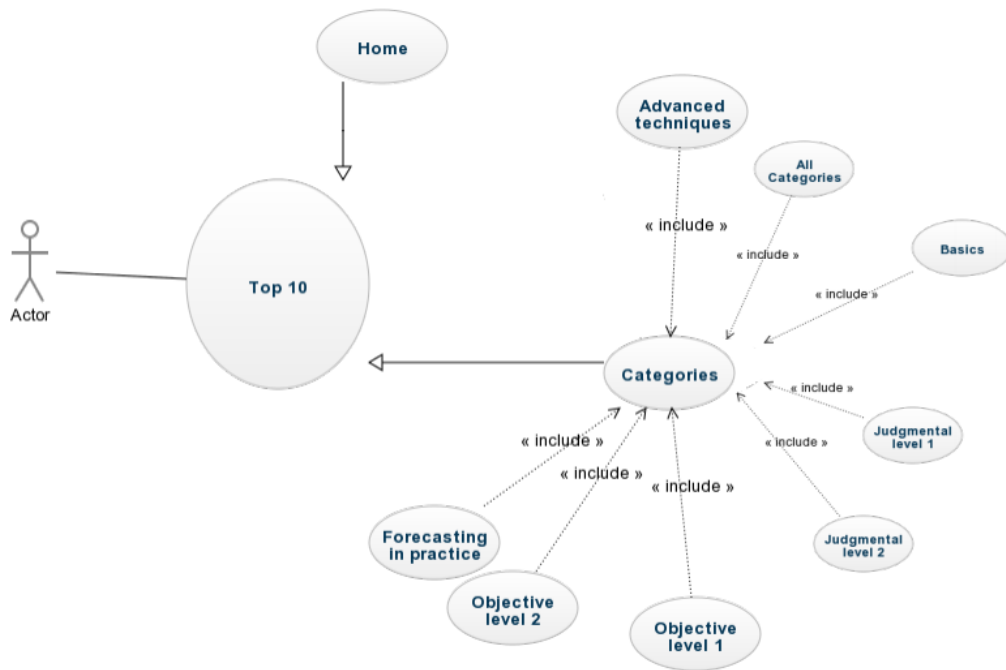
Home

Actor

Top 10

Advanced techniques

All Categories

Basics

« include »

« include »

« include »

Categories

« include »

« include »

« include »

« include »

« include »

Judgmental level 1

Judgmental level 2

Forecasting in practice

Objective level 2

Objective level 1